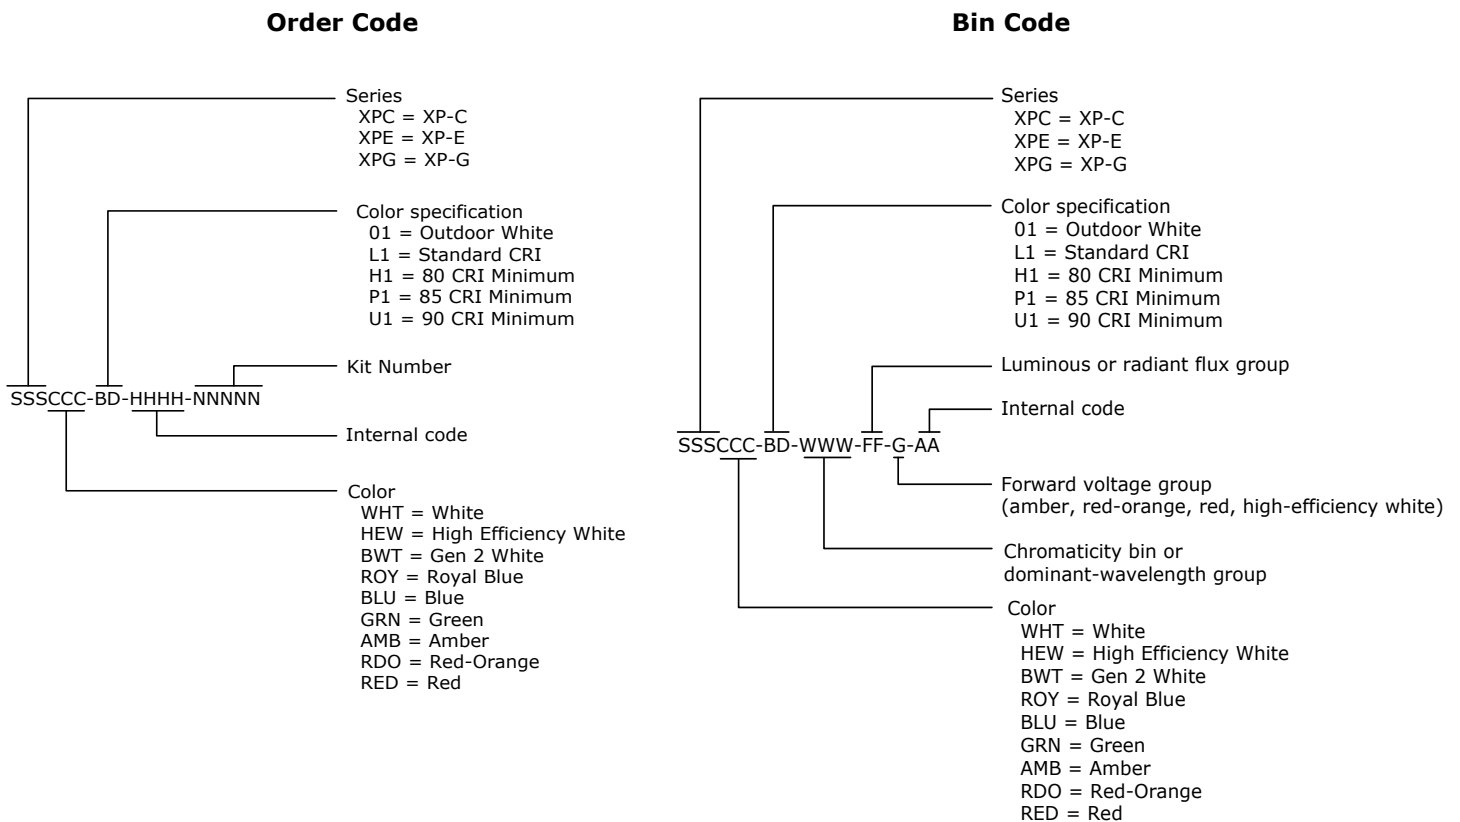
Order Code

Series
XPC = XP-C
XPE = XP-E
XPG = XP-G

Color specification
01 = Outdoor White
L1 = Standard CRI
H1 = 80 CRI Minimum
P1 = 85 CRI Minimum
U1 = 90 CRI Minimum

Kit Number

SSSCCC-BD-HHHH-NNNNN

Internal code

Color
WHT = White
HEW = High Efficiency White
BWT = Gen 2 White
ROY = Royal Blue
BLU = Blue
GRN = Green
AMB = Amber
RDO = Red-Orange
RED = Red

Bin Code

Series
XPC = XP-C
XPE = XP-E
XPG = XP-G

Color specification
01 = Outdoor White
L1 = Standard CRI
H1 = 80 CRI Minimum
P1 = 85 CRI Minimum
U1 = 90 CRI Minimum

Luminous or radiant flux group

Internal code

SSSCCC-BD-WWW-FF-G-AA

Forward voltage group
(amber, red-orange, red, high-efficiency white)

Chromaticity bin or
dominant-wavelength group

Color
WHT = White
HEW = High Efficiency White
BWT = Gen 2 White
ROY = Royal Blue
BLU = Blue
GRN = Green
AMB = Amber
RDO = Red-Orange
RED = Red